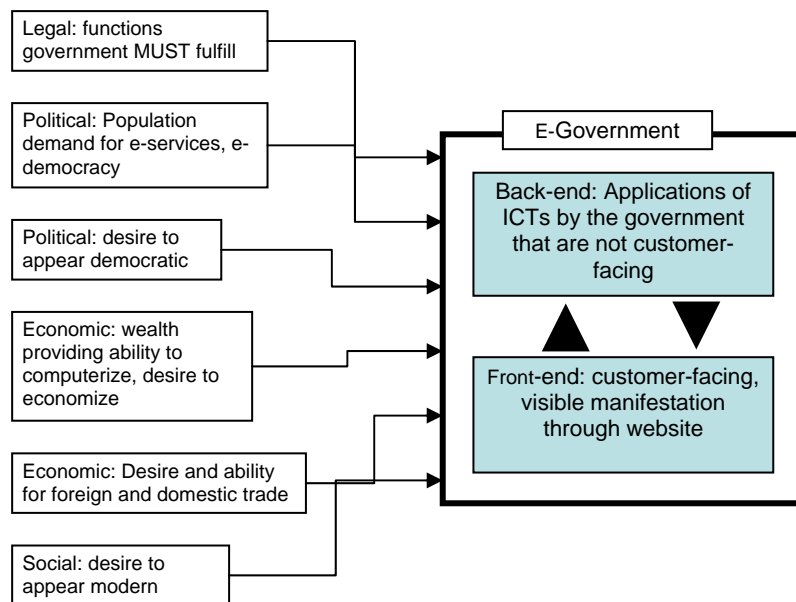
Legal: functions government MUST fulfill

Political: Population demand for e-services, e-democracy

Political: desire to appear democratic

Economic: wealth providing ability to computerize, desire to economize

Economic: Desire and ability for foreign and domestic trade

Social: desire to appear modern

E-Government

Back-end: Applications of ICTs by the government that are not customer-facing

Front-end: customer-facing, visible manifestation through website